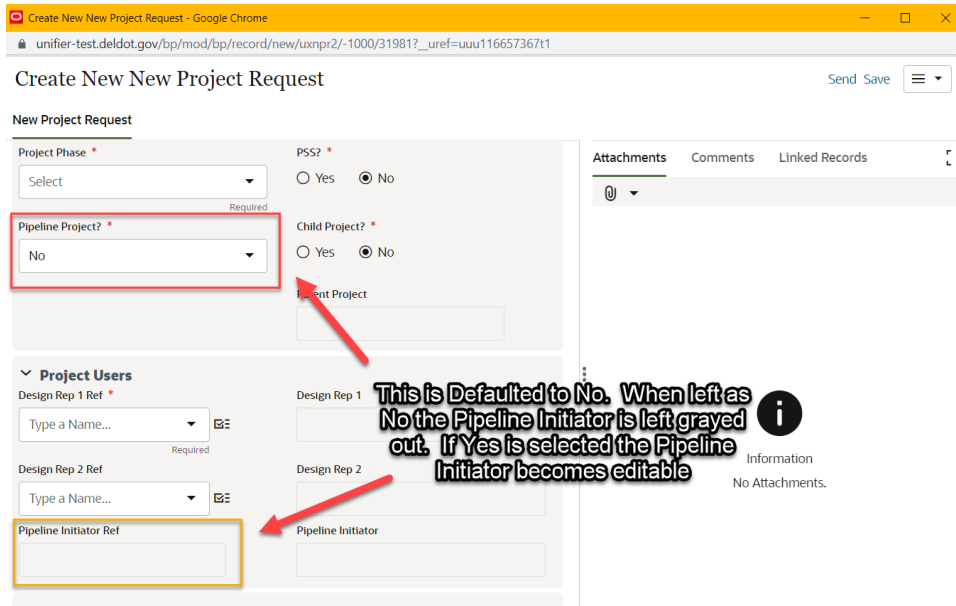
Create New New Project Request - Google Chrome

unifier-test.deldot.gov/bp/mod/bp/record/new/uxnpr2/-1000/31981?_uref=uuu116657367t1

Create New New Project Request

Send Save

New Project Request

Project Phase *

Select

Required

PSS? *

Yes No

Pipeline Project? *

No

Child Project? *

Yes No

P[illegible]ent Project

Project Users

Design Rep 1 Ref *

Type a Name...

Required

Design Rep 1

Design Rep 2 Ref

Type a Name...

Design Rep 2

Pipeline Initiator Ref

Pipeline Initiator

Attachments Comments Linked Records

Information

No Attachments.

This is Defaulted to No. When left as No the Pipeline Initiator is left grayed out. If Yes is selected the Pipeline Initiator becomes editable